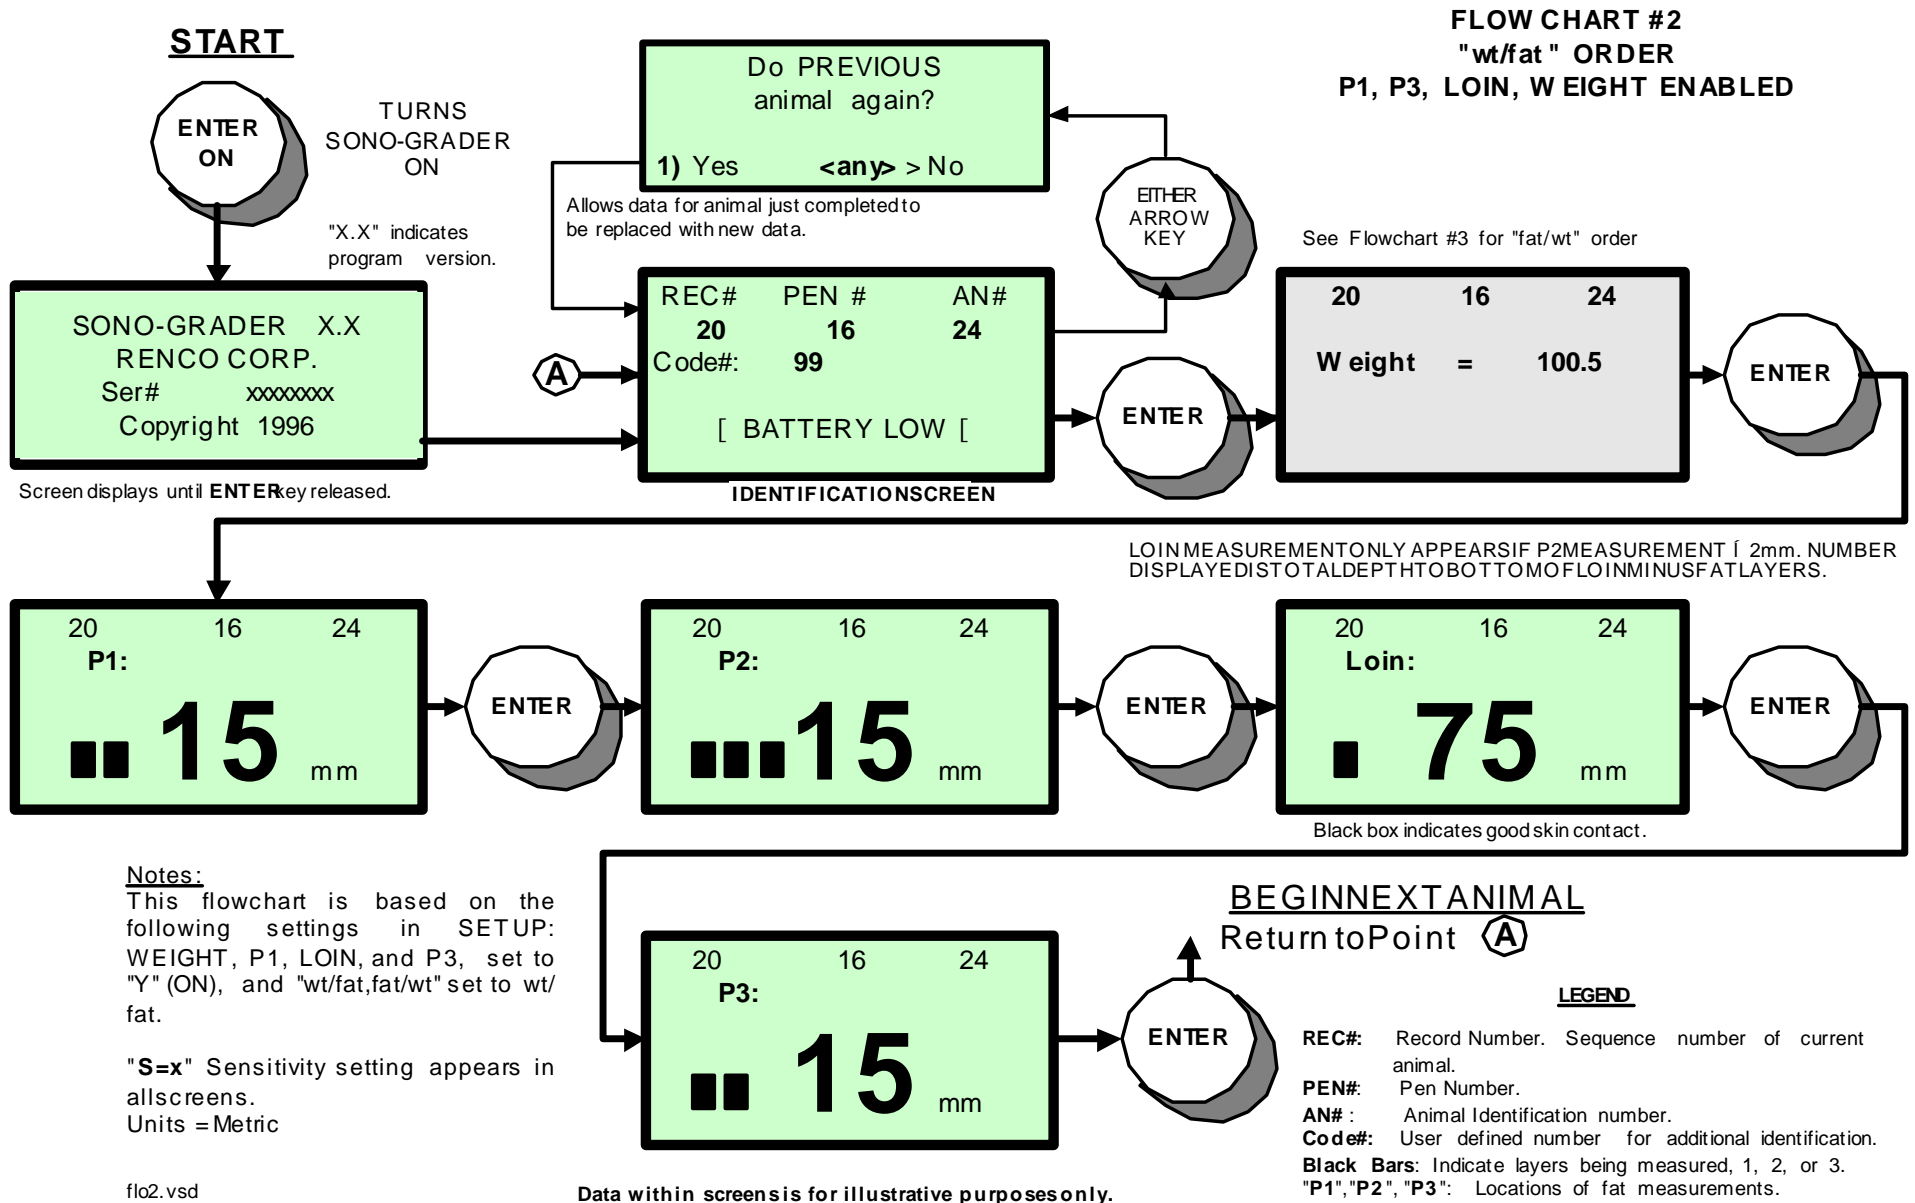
START

ENTER ON

TURNS SONO-GRADER ON

"X.X" indicates program version.

SONO-GRADER X.X
RENCO CORP.
Ser# xxxxxxxx
Copyright 1996

Screen displays until ENTER key released.

Do PREVIOUS animal again?
1) Yes <any> > No

Allows data for animal just completed to be replaced with new data.

EITHER ARROW KEY

FLOW CHART #2
"wt/fat" ORDER
P1, P3, LOIN, WEIGHT ENABLED

See Flowchart #3 for "fat/wt" order

A

REC# PEN # AN#
20 16 24
Code#: 99
[ BATTERY LOW [

IDENTIFICATION SCREEN

ENTER

20 16 24
Weight = 100.5

ENTER

LOIN MEASUREMENT ONLY APPEARS IF P2 MEASUREMENT [ 2mm. NUMBER DISPLAYED IS TOTAL DEPTH TO BOTTOM OF LOIN MINUS FAT LAYERS.

20 16 24
P1:
15 mm

ENTER

20 16 24
P2:
15 mm

ENTER

20 16 24
Loin:
75 mm

Black box indicates good skin contact.

ENTER

Notes:
This flowchart is based on the following settings in SETUP: WEIGHT, P1, LOIN, and P3, set to "Y" (ON), and "wt/fat,fat/wt" set to wt/fat.

"S=x" Sensitivity setting appears in allscreens.
Units = Metric

flo2.vsd

20 16 24
P3:
15 mm

Data within screens is for illustrative purposes only.

ENTER

BEGIN NEXT ANIMAL
Return to Point A

LEGEND

REC#: Record Number. Sequence number of current animal.
PEN#: Pen Number.
AN# : Animal Identification number.
Code#: User defined number for additional identification.
Black Bars: Indicate layers being measured, 1, 2, or 3.
"P1","P2","P3": Locations of fat measurements.